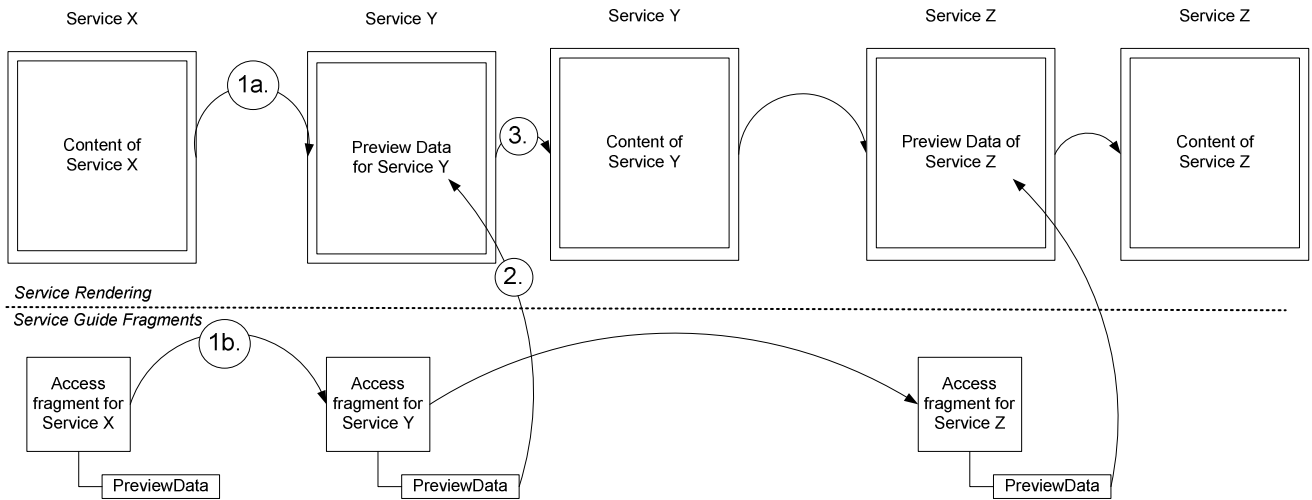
Service X

Content of Service X

1a.

Service Y

Preview Data for Service Y

3.

Service Y

Content of Service Y

Service Z

Preview Data of Service Z

Service Z

Content of Service Z

2.

Service Rendering

Service Guide Fragments

1b.

Access fragment for Service X

PreviewData

Access fragment for Service Y

PreviewData

Access fragment for Service Z

PreviewData